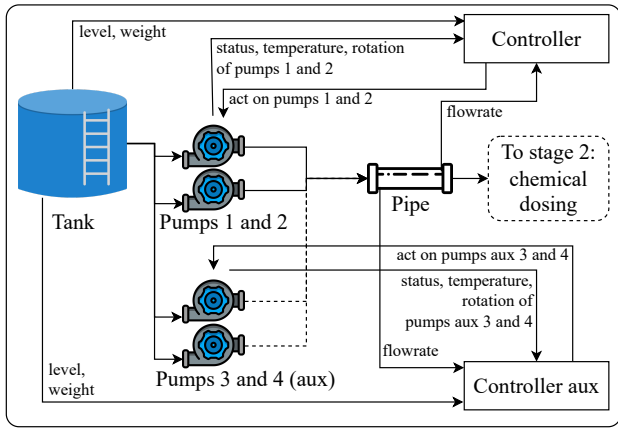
level, weight

Controller

status, temperature, rotation of pumps 1 and 2

act on pumps 1 and 2

flowrate

To stage 2: chemical dosing

Tank

Pumps 1 and 2

Pipe

act on pumps aux 3 and 4

status, temperature, rotation of pumps aux 3 and 4

flowrate

level, weight

Pumps 3 and 4 (aux)

Controller aux